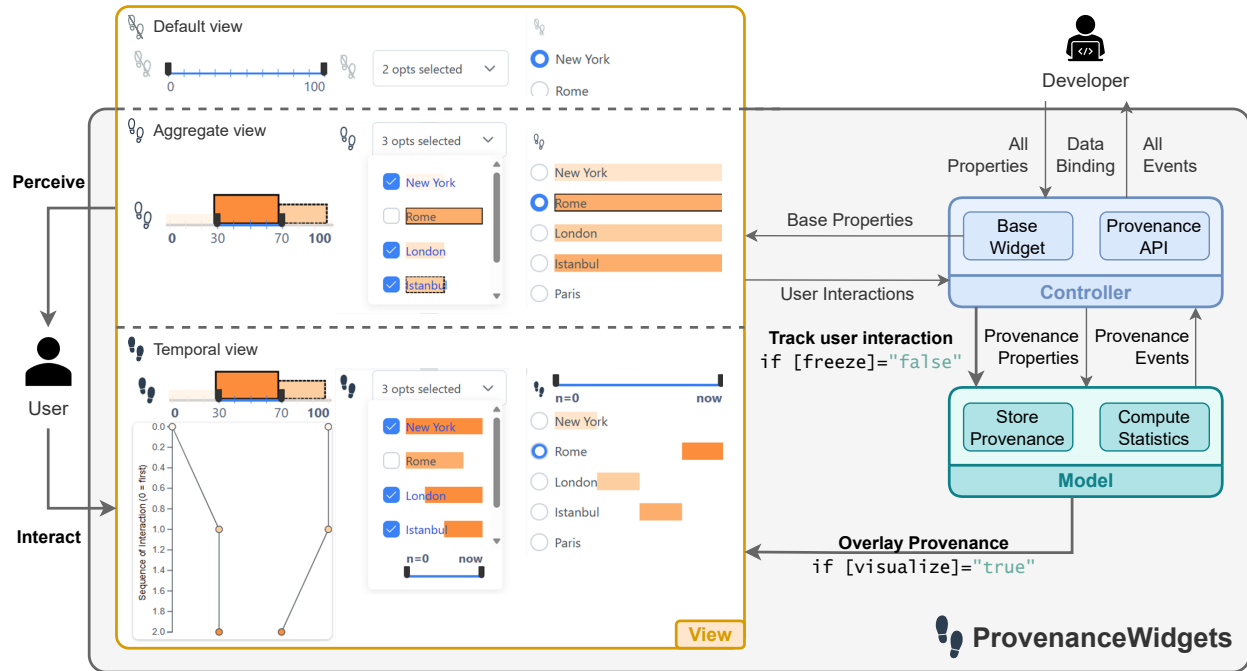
Default view

0 100

2 opts selected

New York

Rome

Aggregate view

3 opts selected

New York

Rome

London

Istanbul

0 30 70 100

New York

Rome

London

Istanbul

Paris

Temporal view

3 opts selected

0 30 70 100

New York

Rome

London

Istanbul

n=0 now

n=0 now

New York

Rome

London

Istanbul

Paris

Sequence of interaction (0 = first)

0.0 0.2 0.4 0.6 0.8 1.0 1.2 1.4 1.6 1.8 2.0

View

Perceive

User

Interact

Developer

All Properties

Data Binding

All Events

Base Properties

Base Widget

Provenance API

User Interactions

Controller

Track user interaction
if [freeze]="false"

Provenance Properties

Provenance Events

Store Provenance

Compute Statistics

Model

Overlay Provenance
if [visualize]="true"

ProvenanceWidgets